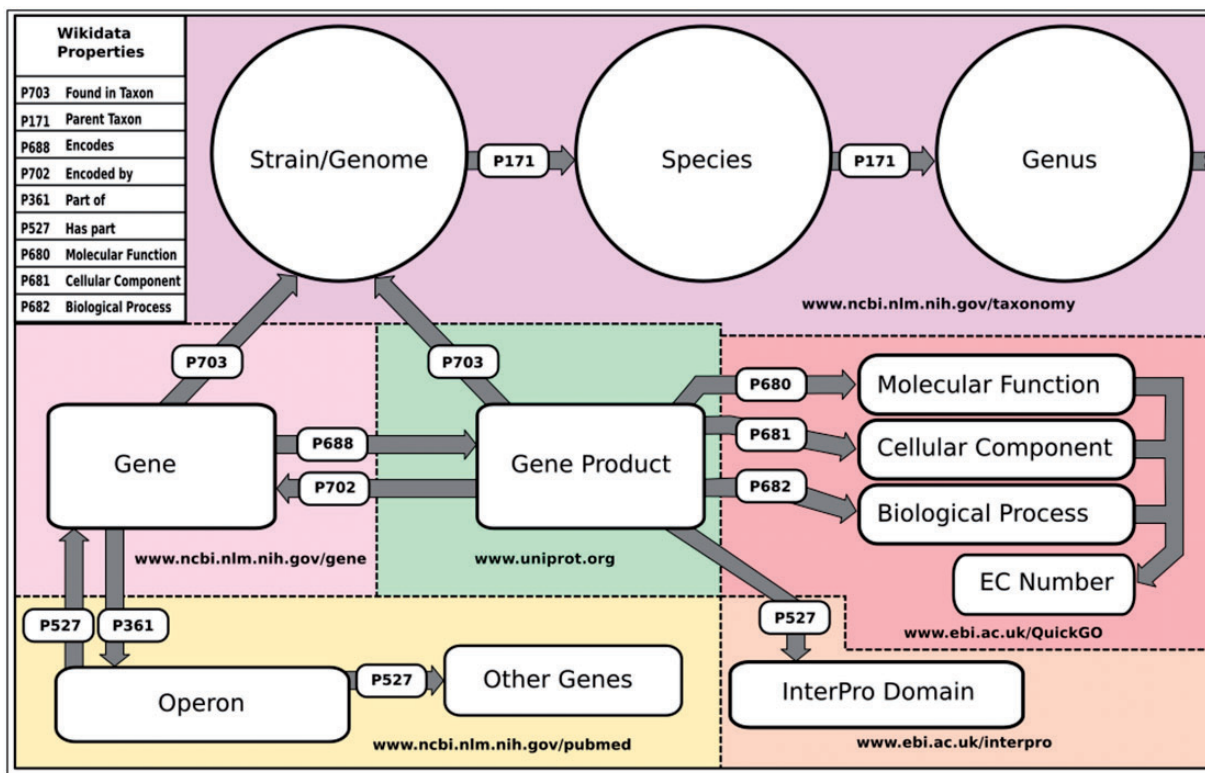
| Wikidata Properties | |
|---|---|
| P703 | Found in Taxon |
| P171 | Parent Taxon |
| P688 | Encodes |
| P702 | Encoded by |
| P361 | Part of |
| P527 | Has part |
| P680 | Molecular Function |
| P681 | Cellular Component |
| P682 | Biological Process |

Strain/Genome

P171

Species

P171

Genus

www.ncbi.nlm.nih.gov/taxonomy

P703

P703

P680

Molecular Function

Gene

P688

Gene Product

P681

Cellular Component

P702

P682

Biological Process

www.ncbi.nlm.nih.gov/gene

www.uniprot.org

EC Number

P527

P361

P527

www.ebi.ac.uk/QuickGO

P527

Other Genes

InterPro Domain

Operon

www.ncbi.nlm.nih.gov/pubmed

www.ebi.ac.uk/interpro